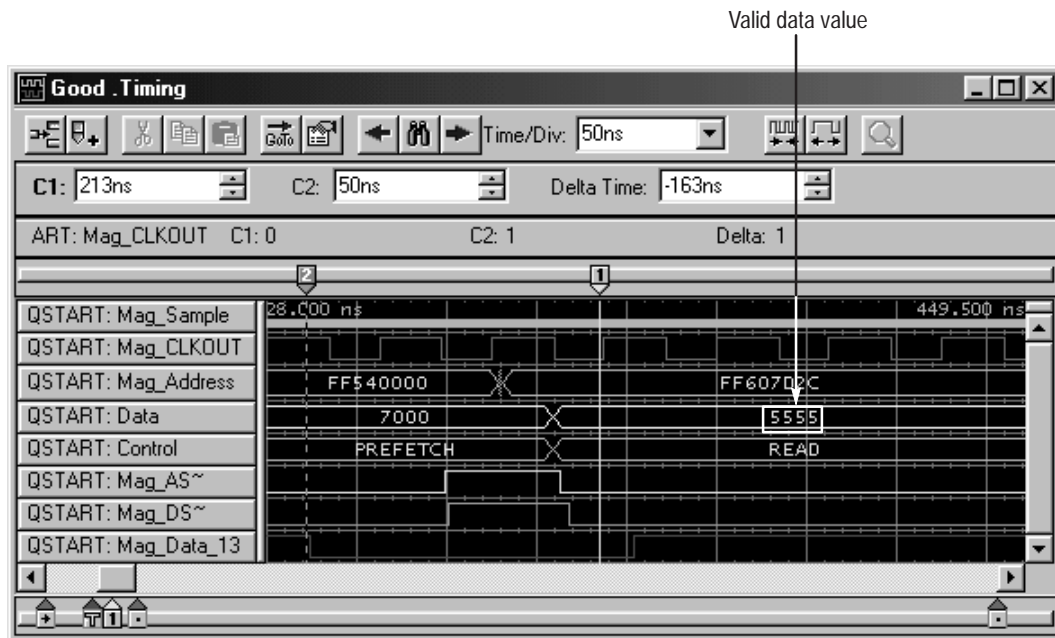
Valid data value

Good .Timing

Time/Div: 50ns

C1: 213ns
C2: 50ns
Delta Time: -163ns

ART: Mag_CLKOUT C1: 0
C2: 1
Delta: 1

2
1

QSTART: Mag_Sample
QSTART: Mag_CLKOUT
QSTART: Mag_Address
QSTART: Data
QSTART: Control
QSTART: Mag_AS~
QSTART: Mag_DS~
QSTART: Mag_Data_13

28.000 ns
449.500 ns

FF540000
FF60702C
7000
5555
PREFETCH
READ

T
1